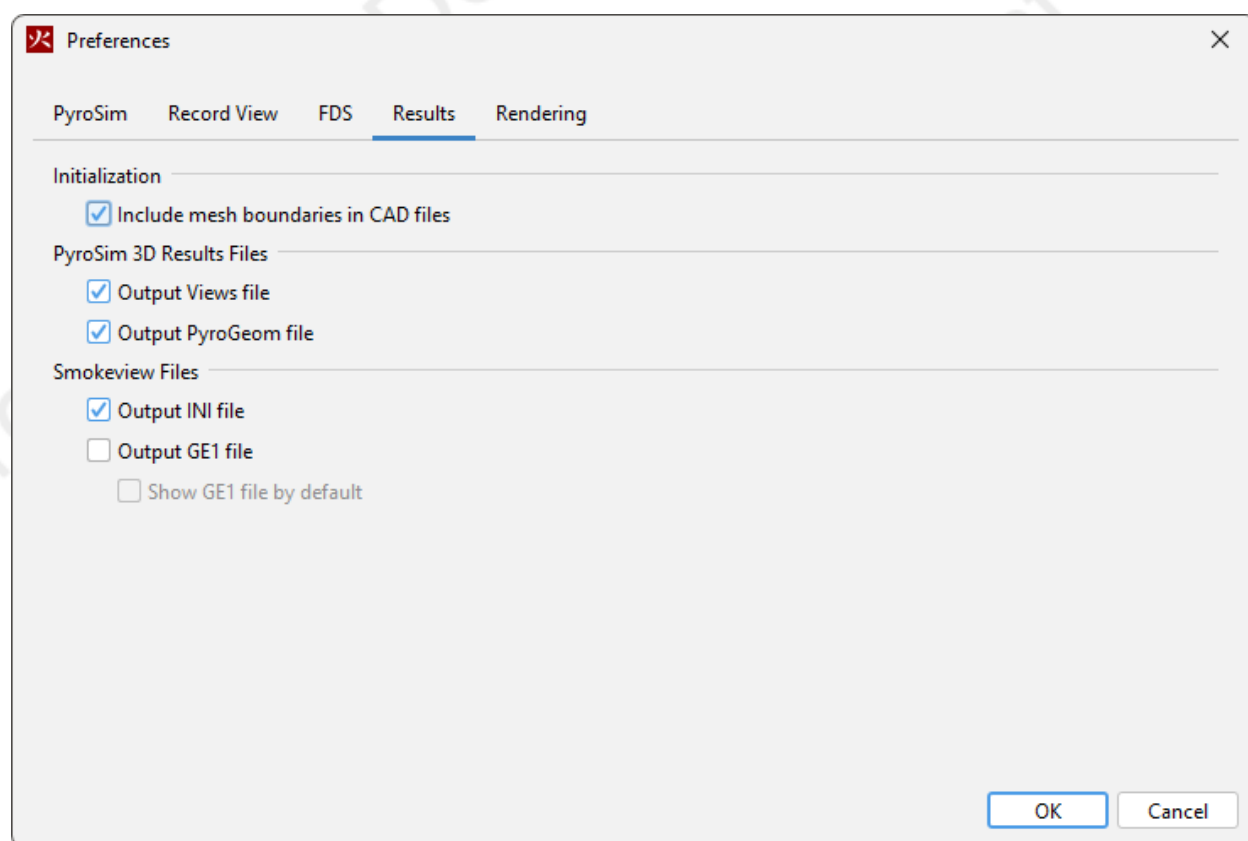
Preferences

PyroSim Record View FDS Results Rendering

Initialization

Include mesh boundaries in CAD files

PyroSim 3D Results Files

Output Views file

Output PyroGeom file

Smokeview Files

Output INI file

Output GE1 file

Show GE1 file by default

OK Cancel